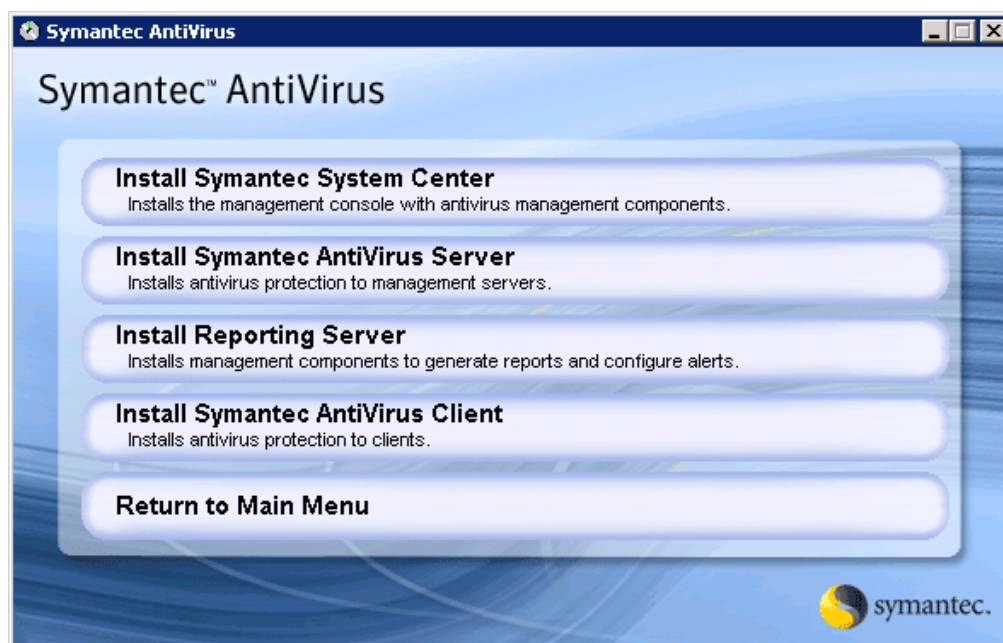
Symantec AntiVirus

Symantec™ AntiVirus

Install Symantec System Center
Installs the management console with antivirus management components.

Install Symantec AntiVirus Server
Installs antivirus protection to management servers.

Install Reporting Server
Installs management components to generate reports and configure alerts.

Install Symantec AntiVirus Client
Installs antivirus protection to clients.

Return to Main Menu

symantec.